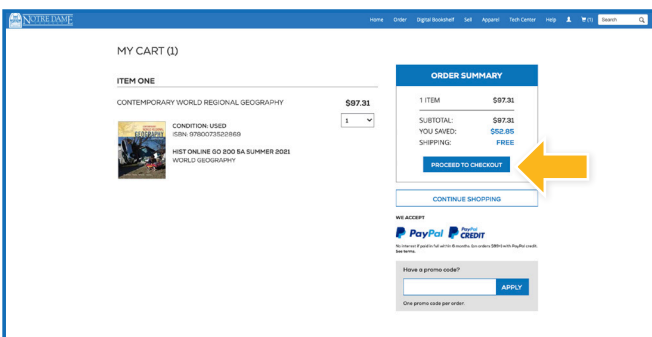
NOTRE DAME

Home Order Digital Bookshelf Sell Apparel Tech Center Help (1) Search

MY CART (1)

ITEM ONE

CONTEMPORARY WORLD REGIONAL GEOGRAPHY $97.31

1

GEOGRAPHY

CONDITION: USED
ISBN: 9780073522869

HIST ONLINE GO 200 SA SUMMER 2021
WORLD GEOGRAPHY

ORDER SUMMARY

| 1 ITEM | $97.31 |
|---|---|
| SUBTOTAL: | $97.31 |
| YOU SAVED: | $52.85 |
| SHIPPING: | FREE |

PROCEED TO CHECKOUT

CONTINUE SHOPPING

WE ACCEPT

PayPal PayPal CREDIT

No interest if paid in full in 6 months. On orders $99+ with PayPal credit. See terms.

Have a promo code?

APPLY

One promo code per order.